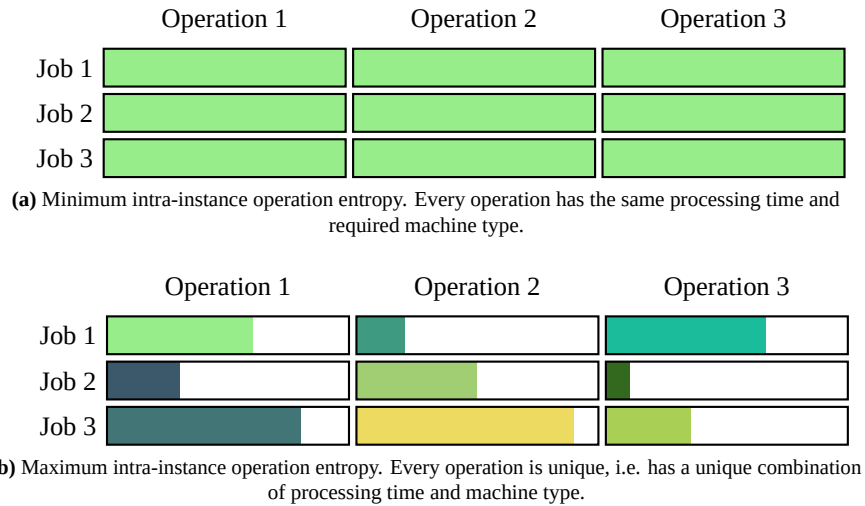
Operation 1 Operation 2 Operation 3

Job 1
Job 2
Job 3

**(a)** Minimum intra-instance operation entropy. Every operation has the same processing time and required machine type.

Operation 1 Operation 2 Operation 3

Job 1
Job 2
Job 3

b) Maximum intra-instance operation entropy. Every operation is unique, i.e. has a unique combination of processing time and machine type.